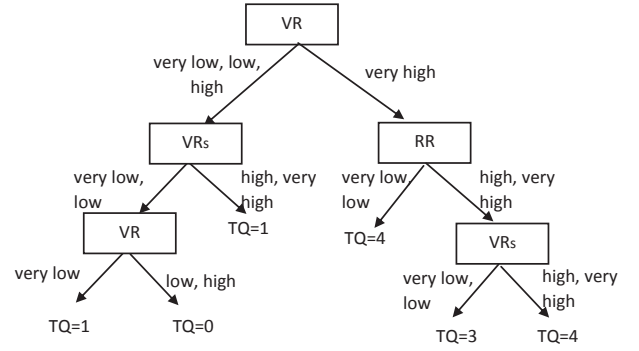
VR

very low, low, high

very high

VRs

RR

very low, low

high, very high

very low low

high, very high

VR

TQ=1

TQ=4

VRs

very low

low, high

very low, low

high, very high

TQ=1

TQ=0

TQ=3

TQ=4